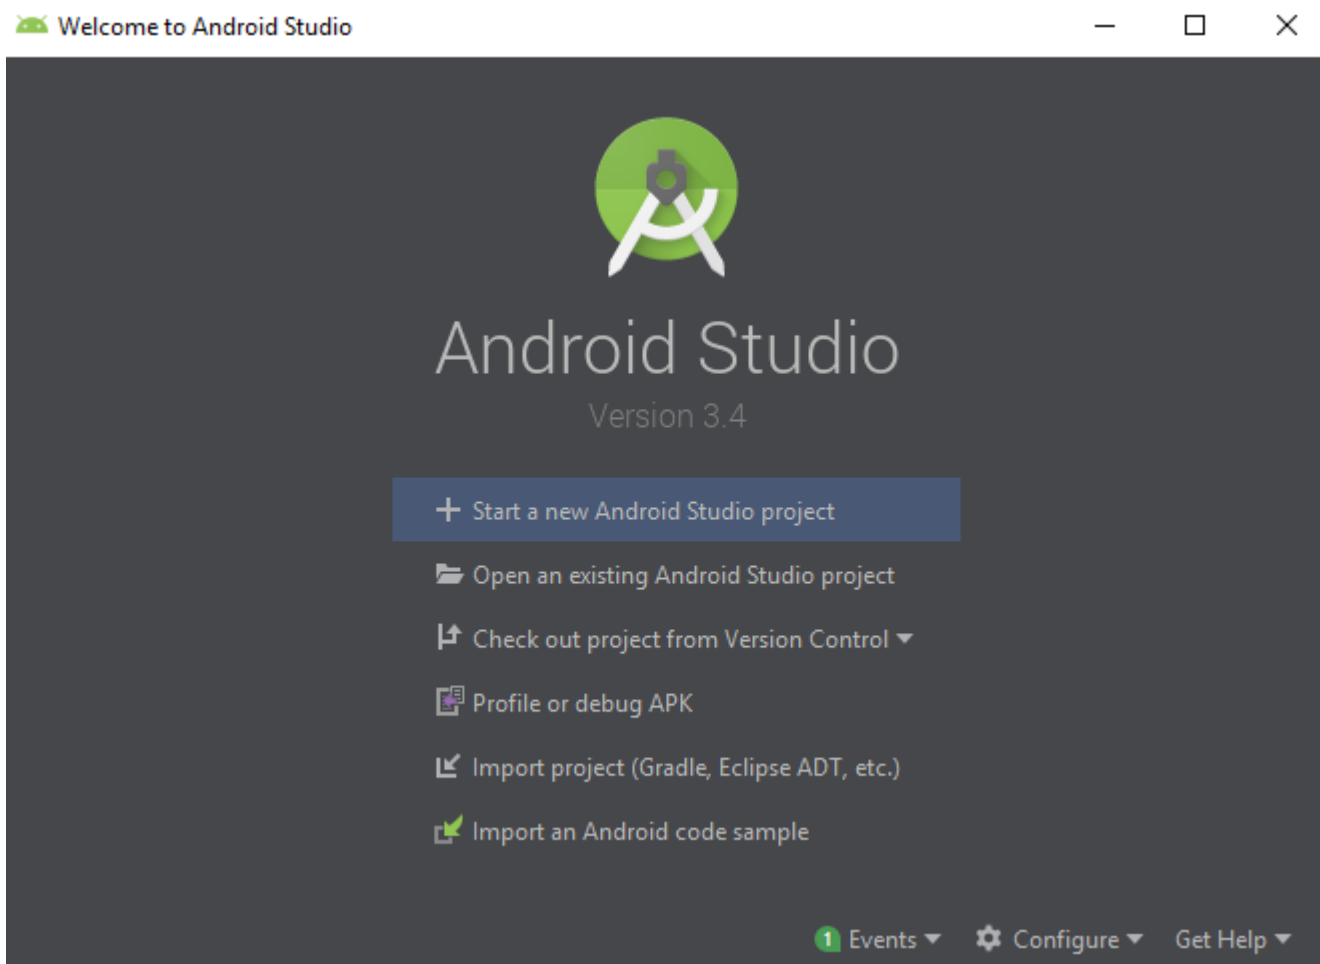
Welcome to Android Studio

Android Studio

Version 3.4

+ Start a new Android Studio project

Open an existing Android Studio project

Check out project from Version Control

Profile or debug APK

Import project (Gradle, Eclipse ADT, etc.)

Import an Android code sample

1 Events Configure Get Help